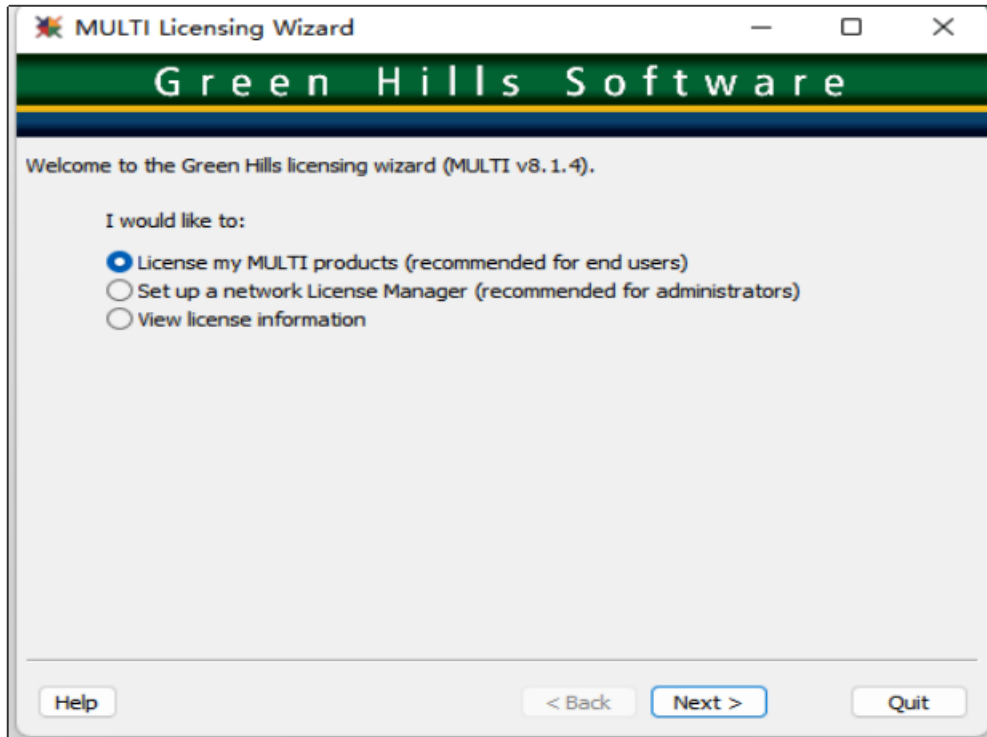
MULTI Licensing Wizard

Green Hills Software

Welcome to the Green Hills licensing wizard (MULTI v8.1.4).

I would like to:

License my MULTI products (recommended for end users)
Set up a network License Manager (recommended for administrators)
View license information

Help

< Back

Next >

Quit